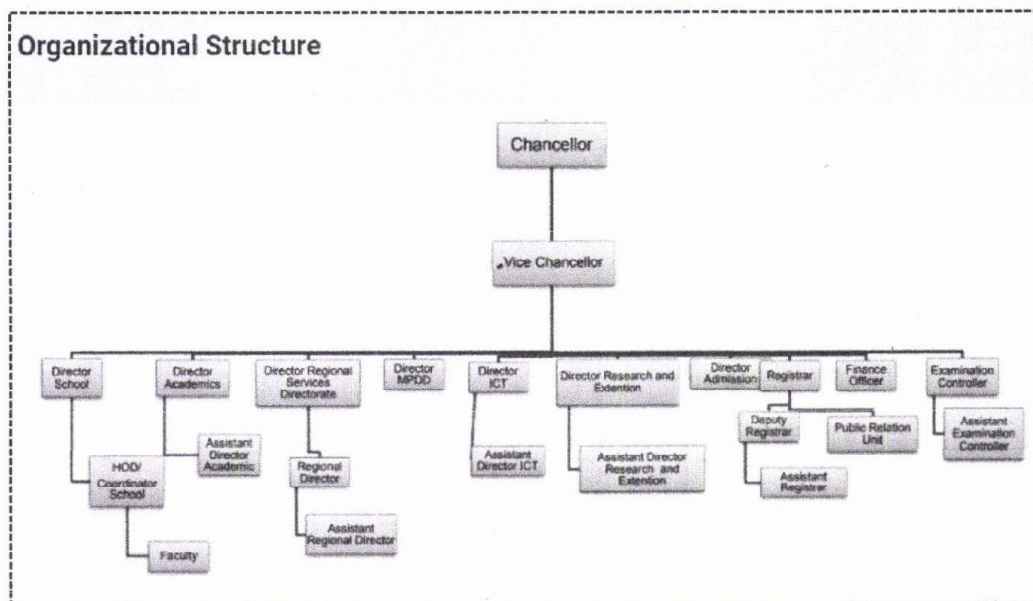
Organizational Structure

Chancellor

Vice Chancellor

Director School

Director Academics

Director Regional Services Directorate

Director MPDD

Director ICT

Director Research and Extention

Director Admission

Registrar

Finance Officer

Examination Controller

HOD/ Coordinator School

Assistant Director Academic

Regional Director

Assistant Director ICT

Assistant Director Research and Extention

Deputy Registrar

Public Relation Unit

Assistant Examination Controller

Faculty

Assistant Regional Director

Assistant Registrar